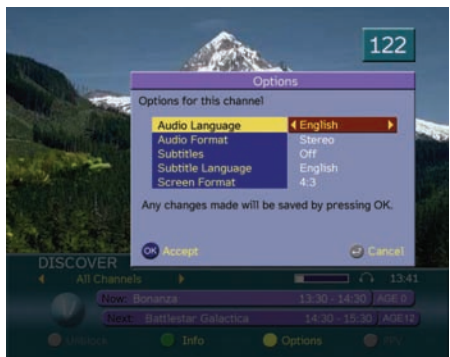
122

Options

Options for this channel

| Audio Language | English |
|---|---|
| Audio Format | Stereo |
| Subtitles | Off |
| Subtitle Language | English |
| Screen Format | 4:3 |

Any changes made will be saved by pressing OK.

OK Accept

Cancel

DISCOVER

All Channels

13:41

Now: Bonanza 13:30 - 14:30 AGE 0

Next: Battlestar Galactica 14:30 - 15:30 AGE 12

Unblock

Info

Options

PIN